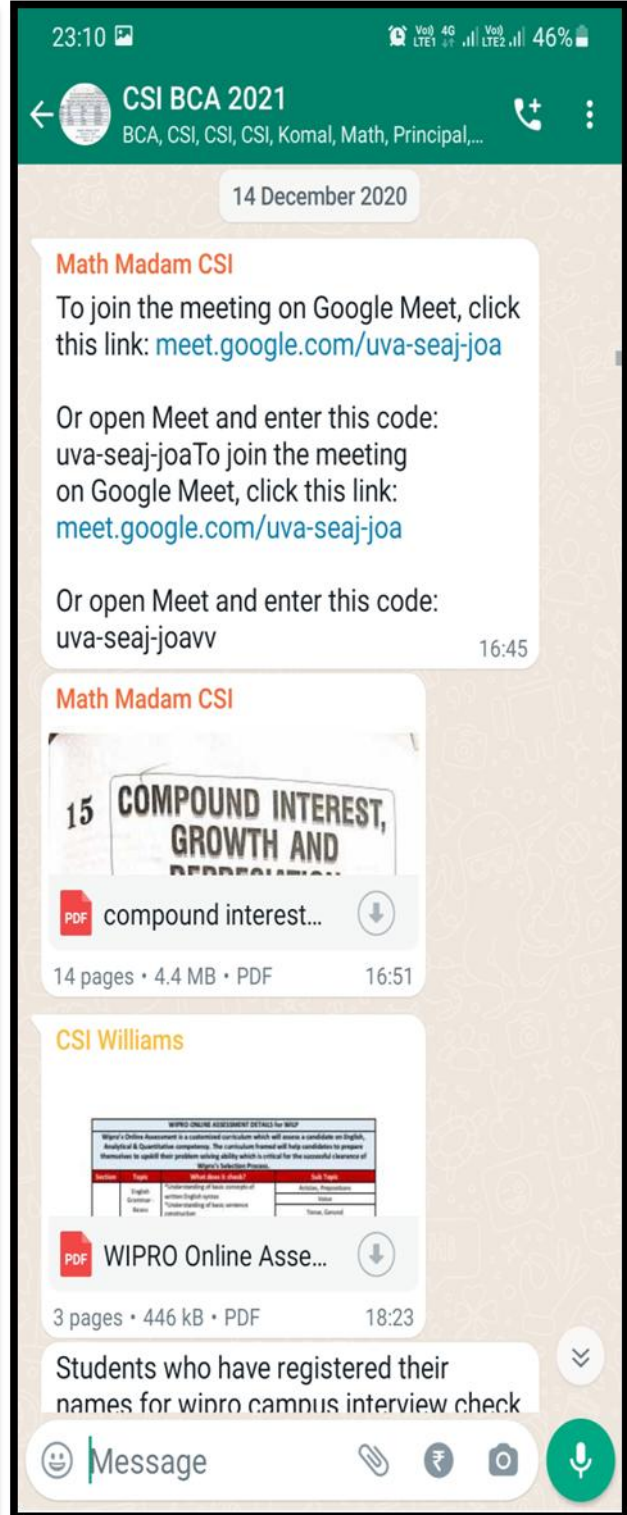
23:10

Vo) 4G LTE1 Vo) LTE2 46%

CSI BCA 2021
BCA, CSI, CSI, CSI, Komal, Math, Principal,...

14 December 2020

Math Madam CSI
To join the meeting on Google Meet, click this link: meet.google.com/uva-seaj-joa

Or open Meet and enter this code: uva-seaj-joaTo join the meeting on Google Meet, click this link: meet.google.com/uva-seaj-joa

Or open Meet and enter this code: uva-seaj-joavv
16:45

Math Madam CSI
15 COMPOUND INTEREST, GROWTH AND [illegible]
PDF compound interest...
14 pages • 4.4 MB • PDF
16:51

CSI Williams
WIPRO ONLINE ASSESSMENT DETAILS for WILP
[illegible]
PDF WIPRO Online Asse...
3 pages • 446 kB • PDF
18:23

Students who have registered their names for wipro campus interview check

Message